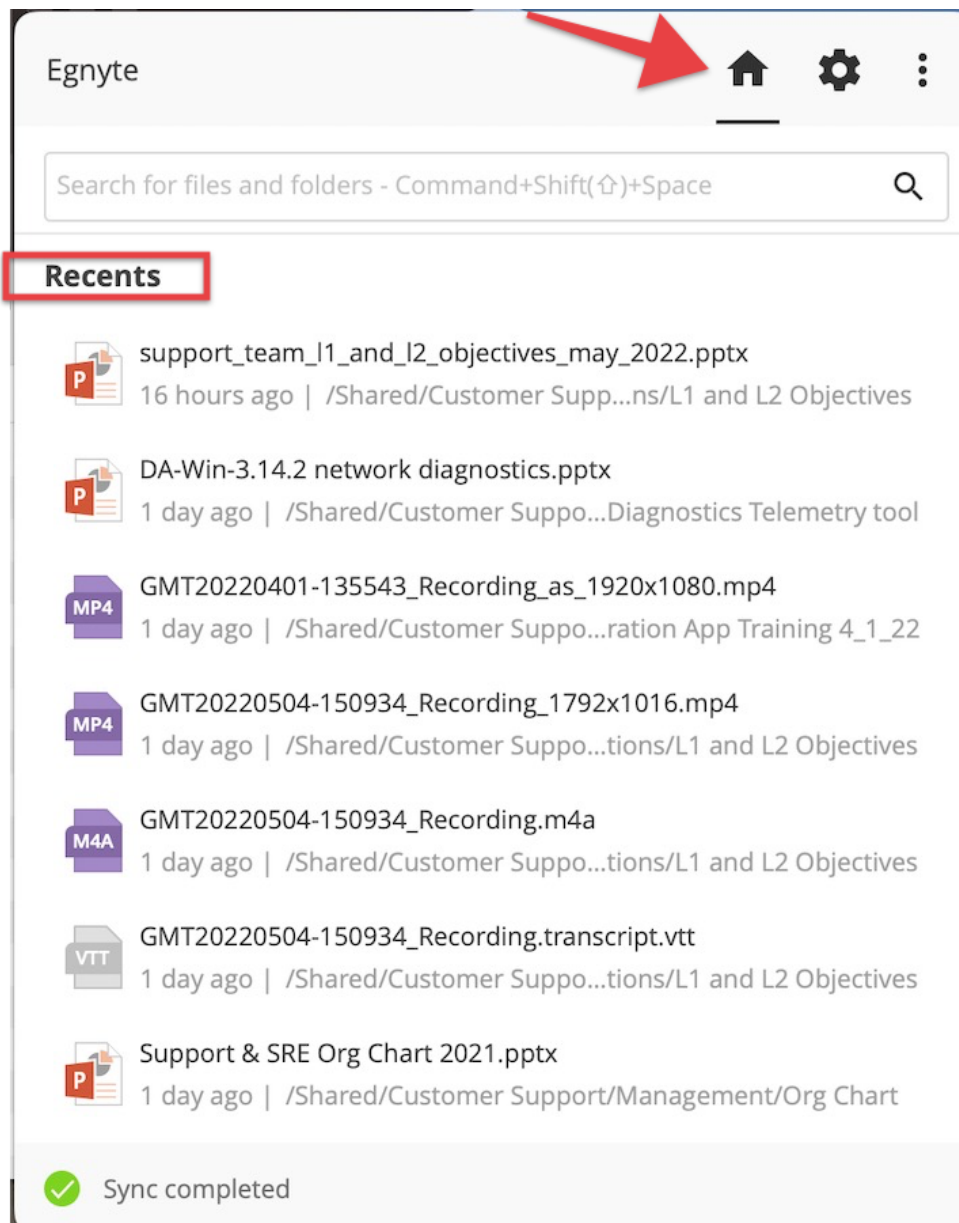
Egnyte

Search for files and folders - Command+Shift(⇧)+Space

Recents

P support_team_l1_and_l2_objectives_may_2022.pptx
16 hours ago | /Shared/Customer Supp...ns/L1 and L2 Objectives

P DA-Win-3.14.2 network diagnostics.pptx
1 day ago | /Shared/Customer Suppo...Diagnostics Telemetry tool

MP4 GMT20220401-135543_Recording_as_1920x1080.mp4
1 day ago | /Shared/Customer Suppo...ration App Training 4_1_22

MP4 GMT20220504-150934_Recording_1792x1016.mp4
1 day ago | /Shared/Customer Suppo...tions/L1 and L2 Objectives

M4A GMT20220504-150934_Recording.m4a
1 day ago | /Shared/Customer Suppo...tions/L1 and L2 Objectives

VTT GMT20220504-150934_Recording.transcript.vtt
1 day ago | /Shared/Customer Suppo...tions/L1 and L2 Objectives

P Support & SRE Org Chart 2021.pptx
1 day ago | /Shared/Customer Support/Management/Org Chart

Sync completed